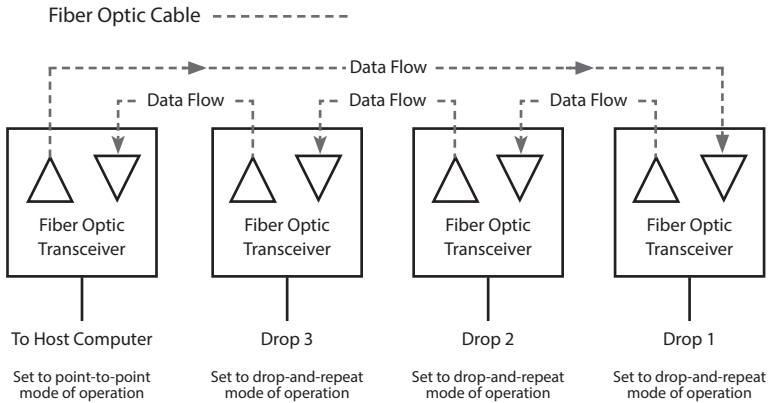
Fiber Optic Cable

Data Flow

Data Flow

Data Flow

Data Flow

Fiber Optic Transceiver

Fiber Optic Transceiver

Fiber Optic Transceiver

Fiber Optic Transceiver

To Host Computer

Set to point-to-point mode of operation

Drop 3

Set to drop-and-repeat mode of operation

Drop 2

Set to drop-and-repeat mode of operation

Drop 1

Set to drop-and-repeat mode of operation